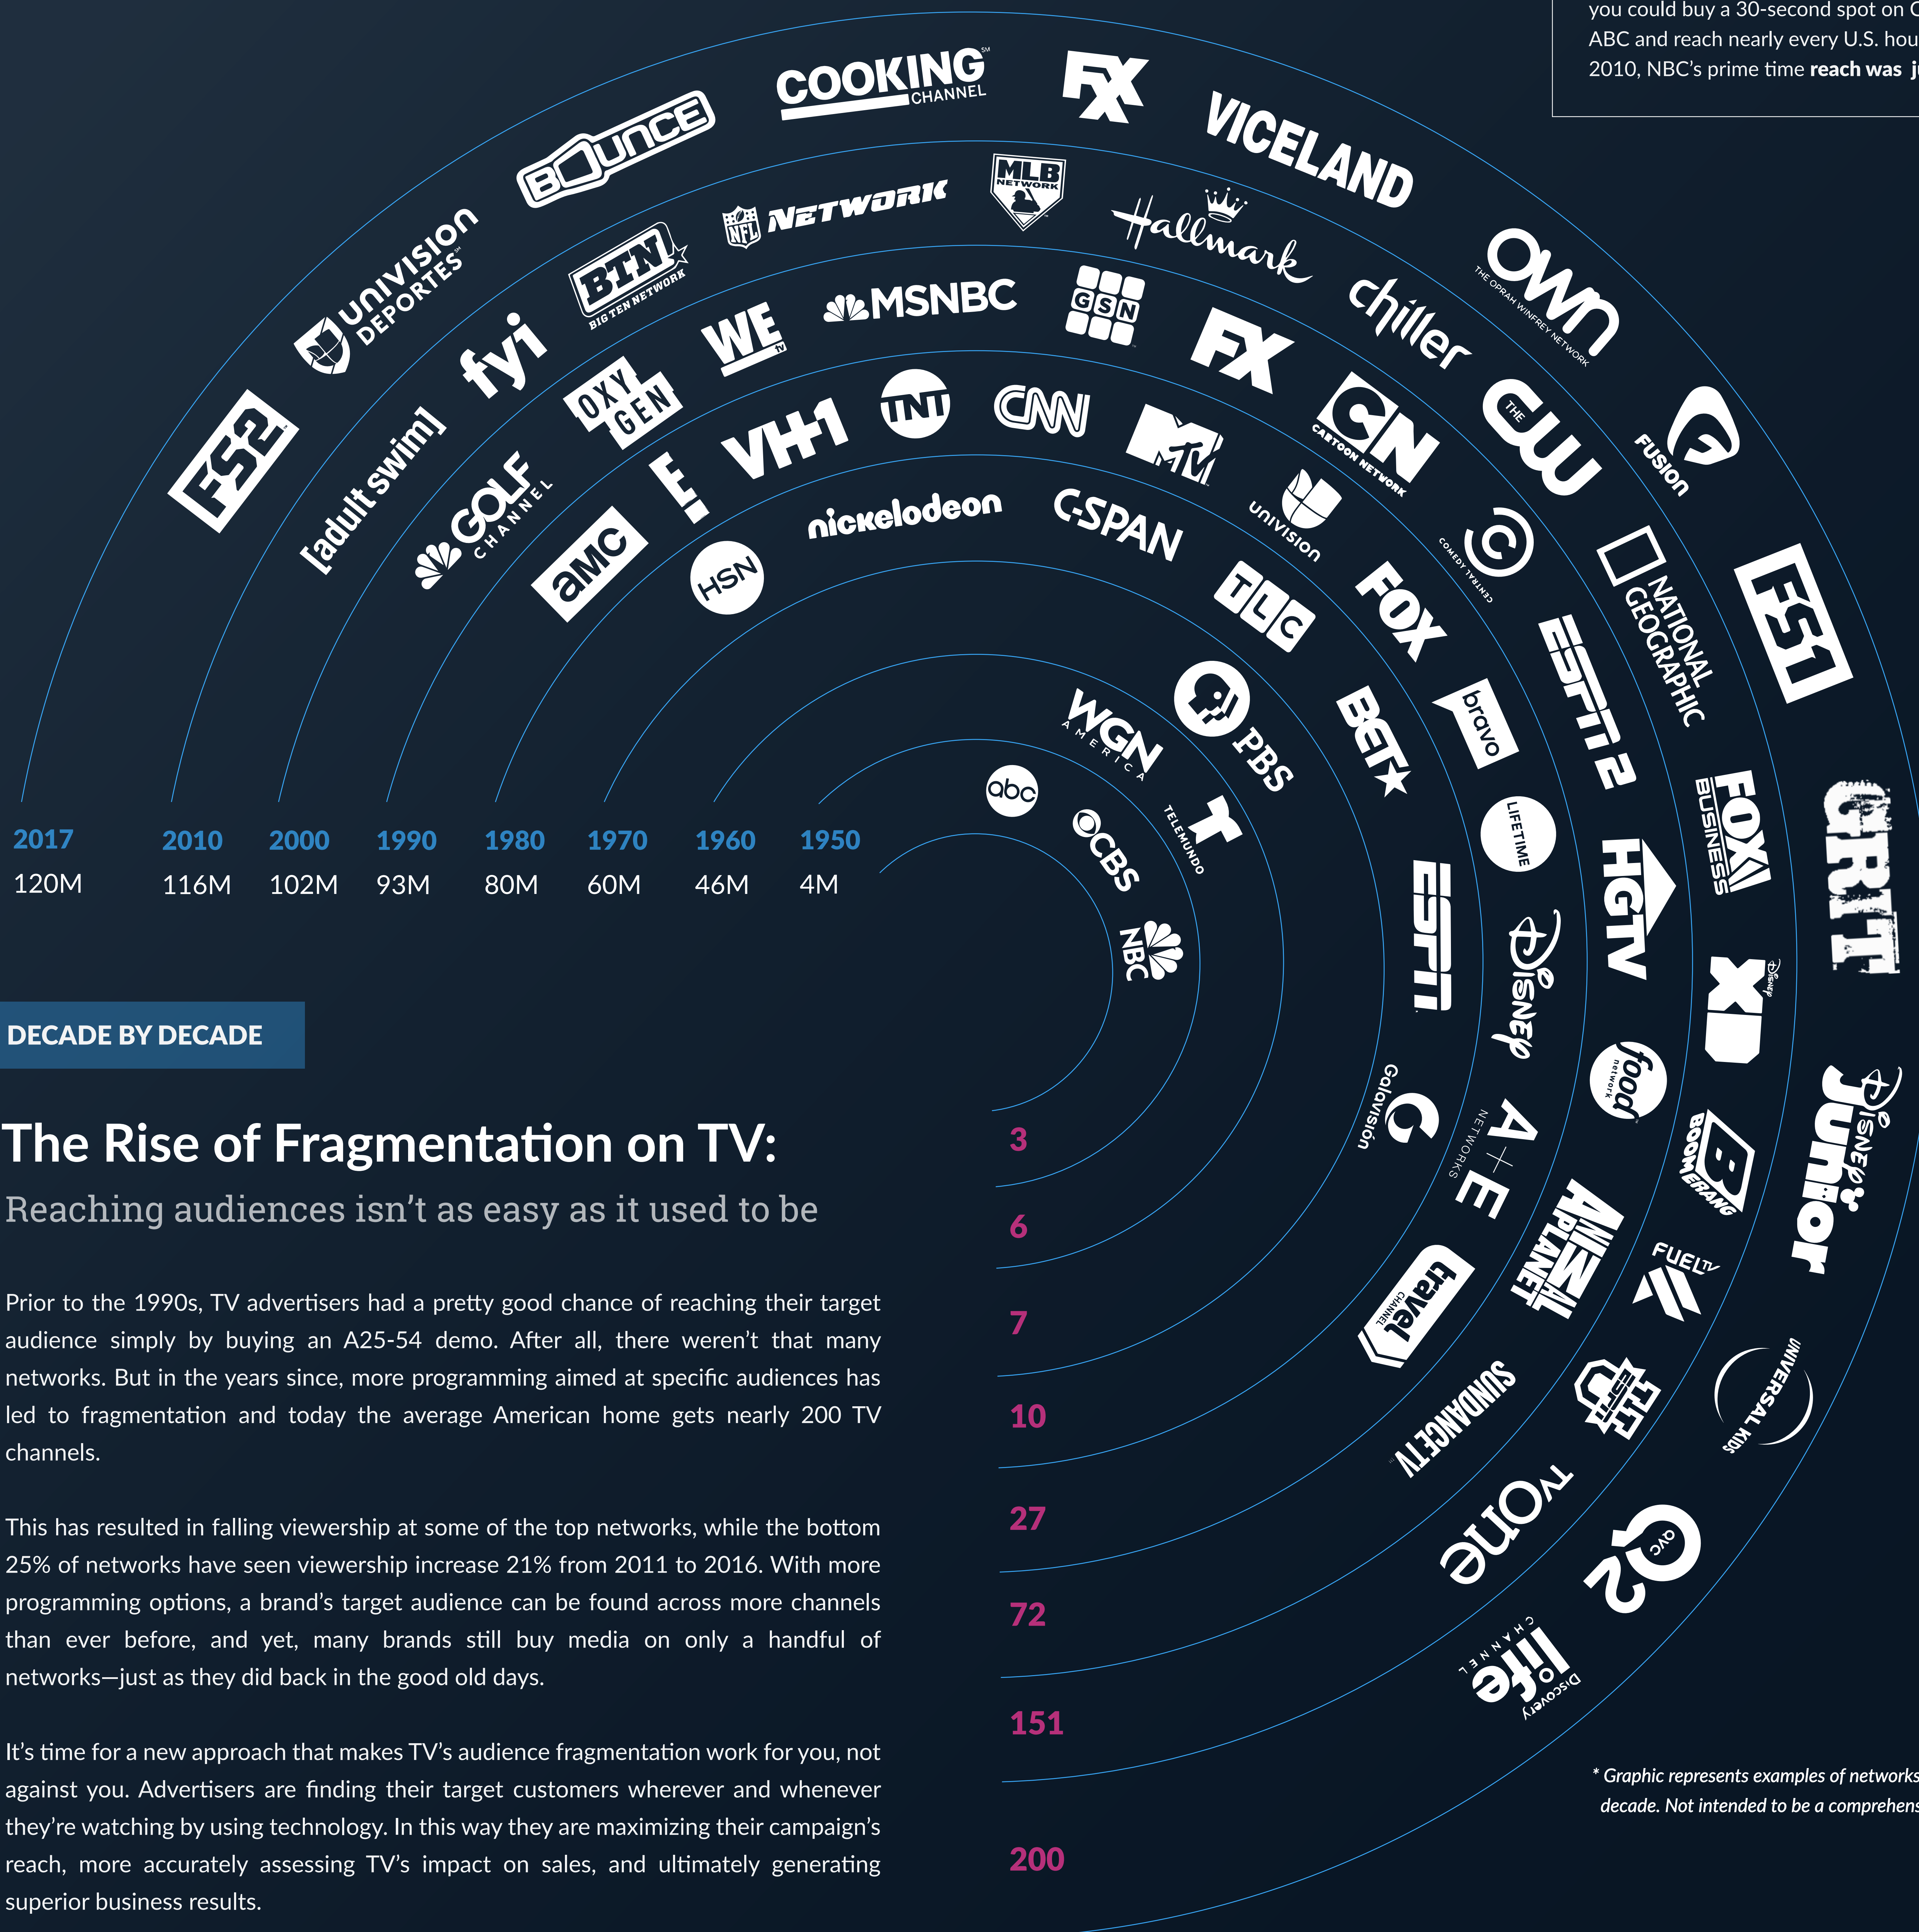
you could buy a 30-second spot on C ABC and reach nearly every U.S. hou 2010, NBC's prime time **reach was j**

COOKING CHANNEL
FX
VICELAND
BOUNCE
MLB NETWORK
NFL NETWORK
Hallmark
UNIVISION DEPORTES
BTN BIG TEN NETWORK
OWN THE OPRAH WINFREY NETWORK
chiller
fyi
MSNBC
GSN
FX
WE tv
FS2
[adult swim]
OXYGEN
TNT
CNN
CARTOON NETWORK
THE CW
FUSION
GOLF CHANNEL
E!
VH1
MTV
univision
COMEDY CENTRAL
amc
nickelodeon
C-SPAN
NATIONAL GEOGRAPHIC
HSN
FOX
FS1
TLC
ESPN 2
bravo
WGN AMERICA
PBS
BET
abc
TELEMUNDO
CBS
LIFETIME
FOX BUSINESS
GRIT
HGTV
NBC
ESPN
Disney
XD
food network
Disney Junior
Galavisión
A+E NETWORKS
BOOMERANG
travel CHANNEL
ANIMAL PLANET
FUEL TV
SUNDANCE TV
FXX
UNIVERSAL KIDS
TV one
QVC 2
Discovery life CHANNEL

| 2017 | 2010 | 2000 | 1990 | 1980 | 1970 | 1960 | 1950 |
|---|---|---|---|---|---|---|---|
| 120M | 116M | 102M | 93M | 80M | 60M | 46M | 4M |

DECADE BY DECADE

The Rise of Fragmentation on TV:

Reaching audiences isn't as easy as it used to be

3
6
7
10
27
72
151
200

Prior to the 1990s, TV advertisers had a pretty good chance of reaching their target audience simply by buying an A25-54 demo. After all, there weren't that many networks. But in the years since, more programming aimed at specific audiences has led to fragmentation and today the average American home gets nearly 200 TV channels.

This has resulted in falling viewership at some of the top networks, while the bottom 25% of networks have seen viewership increase 21% from 2011 to 2016. With more programming options, a brand's target audience can be found across more channels than ever before, and yet, many brands still buy media on only a handful of networks—just as they did back in the good old days.

It's time for a new approach that makes TV's audience fragmentation work for you, not against you. Advertisers are finding their target customers wherever and whenever they're watching by using technology. In this way they are maximizing their campaign's reach, more accurately assessing TV's impact on sales, and ultimately generating superior business results.

* Graphic represents examples of networks decade. Not intended to be a comprehens